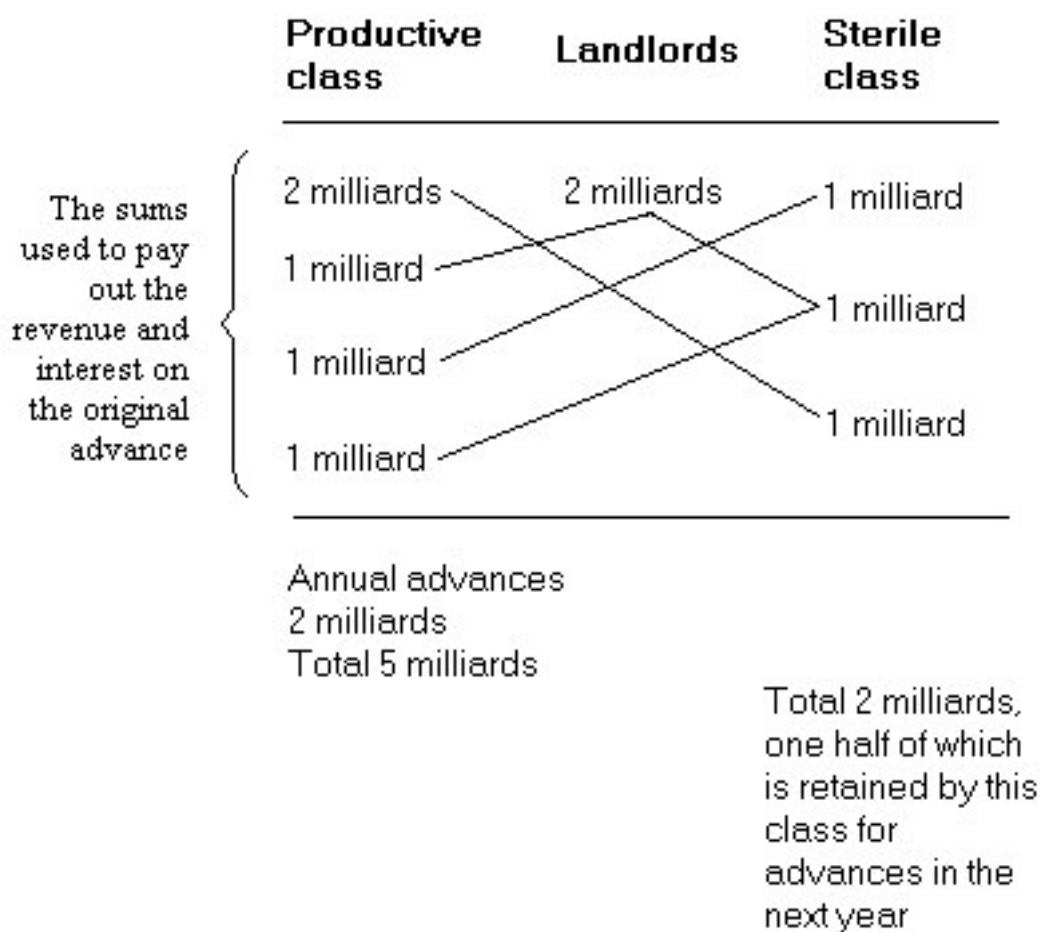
| | Productive class | Landlords | Sterile class |
|---|---|---|---|
| The sums used to pay out the revenue and interest on the original advance | 2 milliards | 2 milliards | 1 milliard |
| | 1 milliard | | 1 milliard |
| | 1 milliard | | 1 milliard |
| | 1 milliard | | |

Annual advances
2 milliards
Total 5 milliards

Total 2 milliards, one half of which is retained by this class for advances in the next year